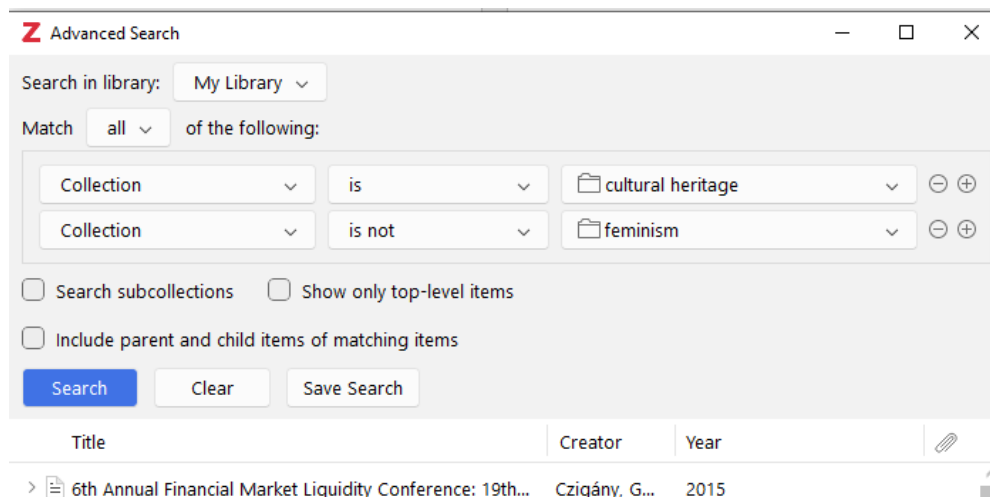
Z Advanced Search

Search in library: My Library

Match all of the following:

Collection | is | cultural heritage

Collection | is not | feminism

Search subcollections

Show only top-level items

Include parent and child items of matching items

Search Clear Save Search

| Title | Creator | Year |
|---|---|---|
| 6th Annual Financial Market Liquidity Conference: 19th... | Czigány, G... | 2015 |